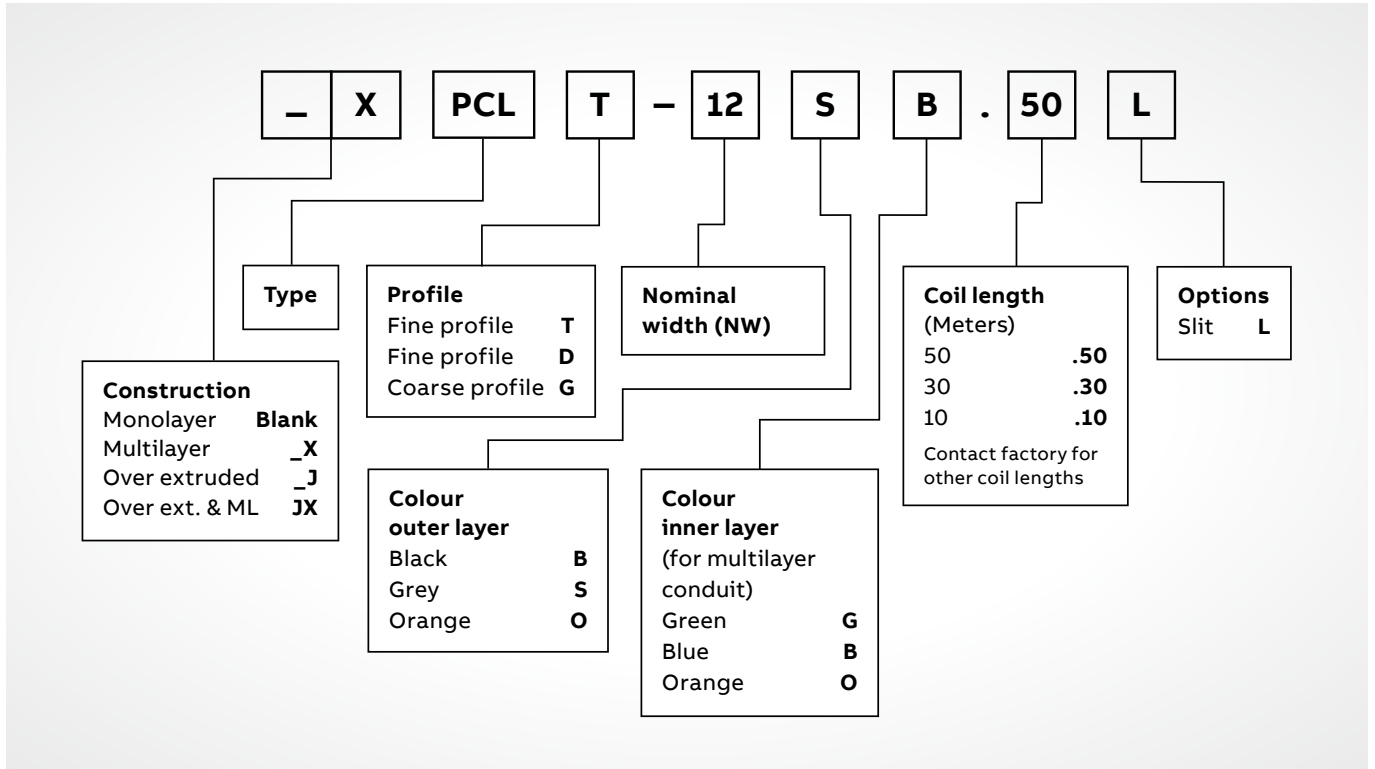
_ X PCL T – 12 S B . 50 L

Type

Profile
Fine profile **T**
Fine profile **D**
Coarse profile **G**

Nominal width (NW)

Coil length
(Meters)
50 **.50**
30 **.30**
10 **.10**
Contact factory for other coil lengths

Options
Slit **L**

Construction
Monolayer **Blank**
Multilayer **_X**
Over extruded **_J**
Over ext. & ML **JX**

Colour outer layer
Black **B**
Grey **S**
Orange **O**

Colour inner layer
(for multilayer conduit)
Green **G**
Blue **B**
Orange **O**